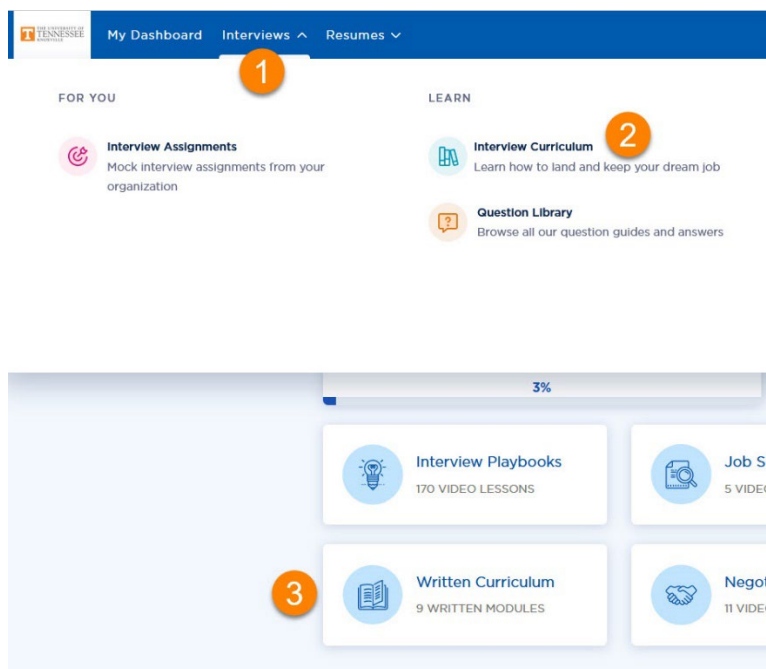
THE UNIVERSITY OF TENNESSEE KNOXVILLE

My Dashboard Interviews Resumes

1

FOR YOU

Interview Assignments
Mock interview assignments from your organization

LEARN

Interview Curriculum
Learn how to land and keep your dream job

2

Question Library
Browse all our question guides and answers

3%

Interview Playbooks
170 VIDEO LESSONS

Job S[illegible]
5 VIDE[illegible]

3

Written Curriculum
9 WRITTEN MODULES

Nego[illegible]
11 VIDE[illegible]